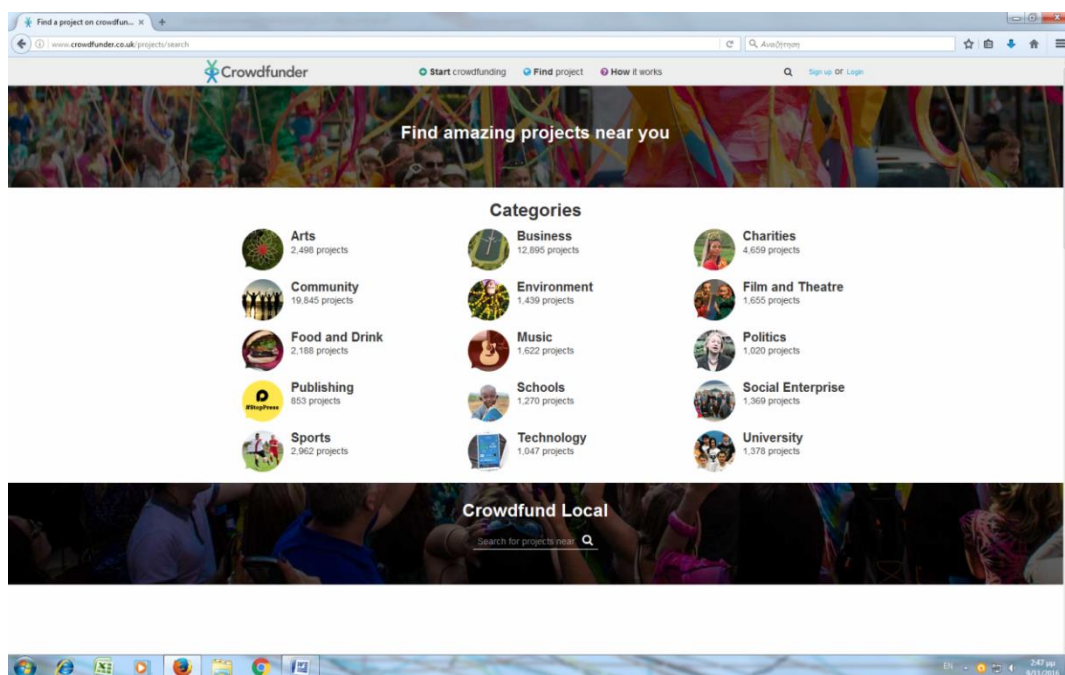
Find a project on crowdfun... ×

www.crowdfunder.co.uk/projects/search

Αναζήτηση

Crowdfunder

Start crowdfunding   Find project   How it works

Sign up or Login

Find amazing projects near you

Categories

Arts
2,498 projects

Business
12,895 projects

Charities
4,659 projects

Community
19,845 projects

Environment
1,439 projects

Film and Theatre
1,655 projects

Food and Drink
2,188 projects

Music
1,622 projects

Politics
1,020 projects

Publishing
853 projects

#StopPress

Schools
1,270 projects

Social Enterprise
1,369 projects

Sports
2,962 projects

Technology
1,047 projects

University
1,378 projects

Crowdfund Local

Search for projects near

EN

2:47 μμ
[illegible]